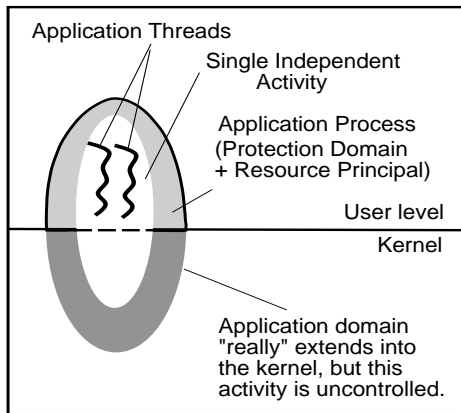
Application Threads

Single Independent Activity

Application Process (Protection Domain + Resource Principal)

User level

Kernel

Application domain "really" extends into the kernel, but this activity is uncontrolled.